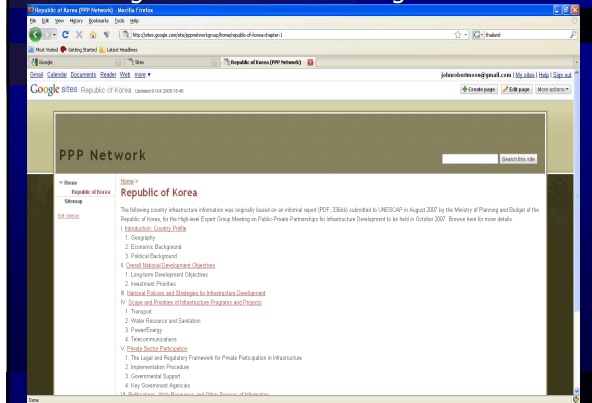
Republic of Korea (PPP Network) - Mozilla Firefox

File Edit View History Bookmarks Tools Help

http://sites.google.com/site/pppnetworkgroup/home/republic-of-korea-chapter-1

thailand

Most Visited Getting Started Latest Headlines

Google | Sites | Republic of Korea (PPP Network)

Gmail Calendar Documents Reader Web more ▾

johnobotnuson@gmail.com | My sites | Help | Sign out

Google sites Republic of Korea Updated 9 Oct 2008 15:46

Create page | Edit page | More actions ▾

PPP Network

Search this site

▾ Home
Republic of Korea
Sitemap

Edit sidebar

Home >

Republic of Korea

The following country infrastructure information was originally based on an informal report (PDF, 336kb) submitted to UNESCAP in August 2007 by the Ministry of Planning and Budget of the Republic of Korea, for the High-level Expert Group Meeting on Public-Private Partnerships for Infrastructure Development to be held in October 2007. Browse here for more details.

I. Introduction: Country Profile
1. Geography
2. Economic Background
3. Political Background
II. Overall National Development Objectives
1. Long-term Development Objectives
2. Investment Priorities
III. National Policies and Strategies for Infrastructure Development
IV. Scope and Priorities of Infrastructure Programs and Projects
1. Transport
2. Water Resource and Sanitation
3. Power/Energy
4. Telecommunications
V. Private Sector Participation
1. The Legal and Regulatory Framework for Private Participation in Infrastructure
2. Implementation Procedure
3. Governmental Support
4. Key Government Agencies
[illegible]

Done